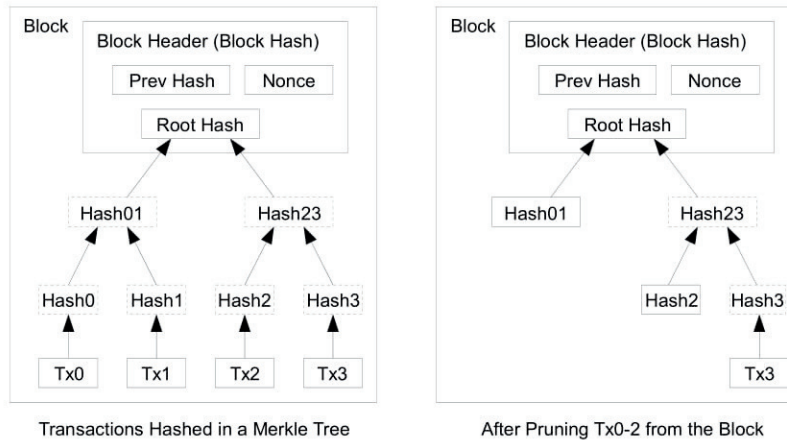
Block

Block Header (Block Hash)

Prev Hash

Nonce

Root Hash

Hash01

Hash23

Hash0

Hash1

Hash2

Hash3

Tx0

Tx1

Tx2

Tx3

Transactions Hashed in a Merkle Tree

Block

Block Header (Block Hash)

Prev Hash

Nonce

Root Hash

Hash01

Hash23

Hash2

Hash3

Tx3

After Pruning Tx0-2 from the Block